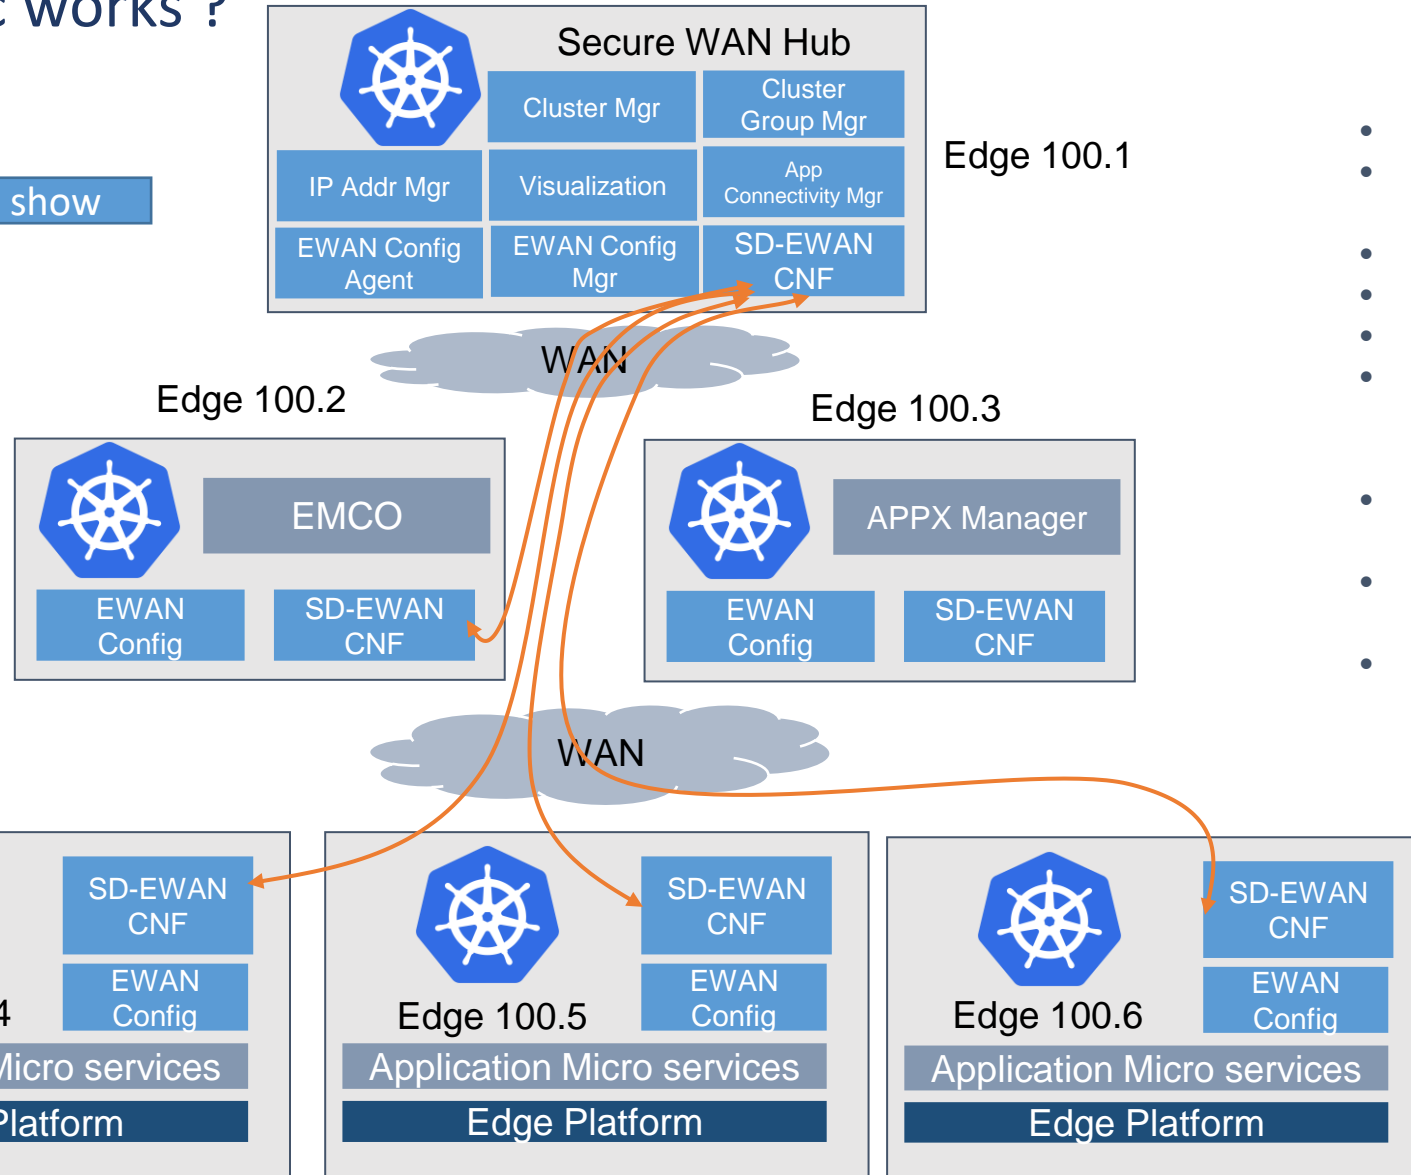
works ?

show

Secure WAN Hub

Cluster Mgr

Cluster Group Mgr

IP Addr Mgr

Visualization

App Connectivity Mgr

EWAN Config Agent

EWAN Config Mgr

SD-EWAN CNF

Edge 100.1

WAN

Edge 100.2

EMCO

EWAN Config

SD-EWAN CNF

Edge 100.3

APPX Manager

EWAN Config

SD-EWAN CNF

WAN

SD-EWAN CNF

EWAN Config

4

icro services

Platform

SD-EWAN CNF

EWAN Config

Edge 100.5

Application Micro services

Edge Platform

SD-EWAN CNF

EWAN Config

Edge 100.6

Application Micro services

Edge Platform